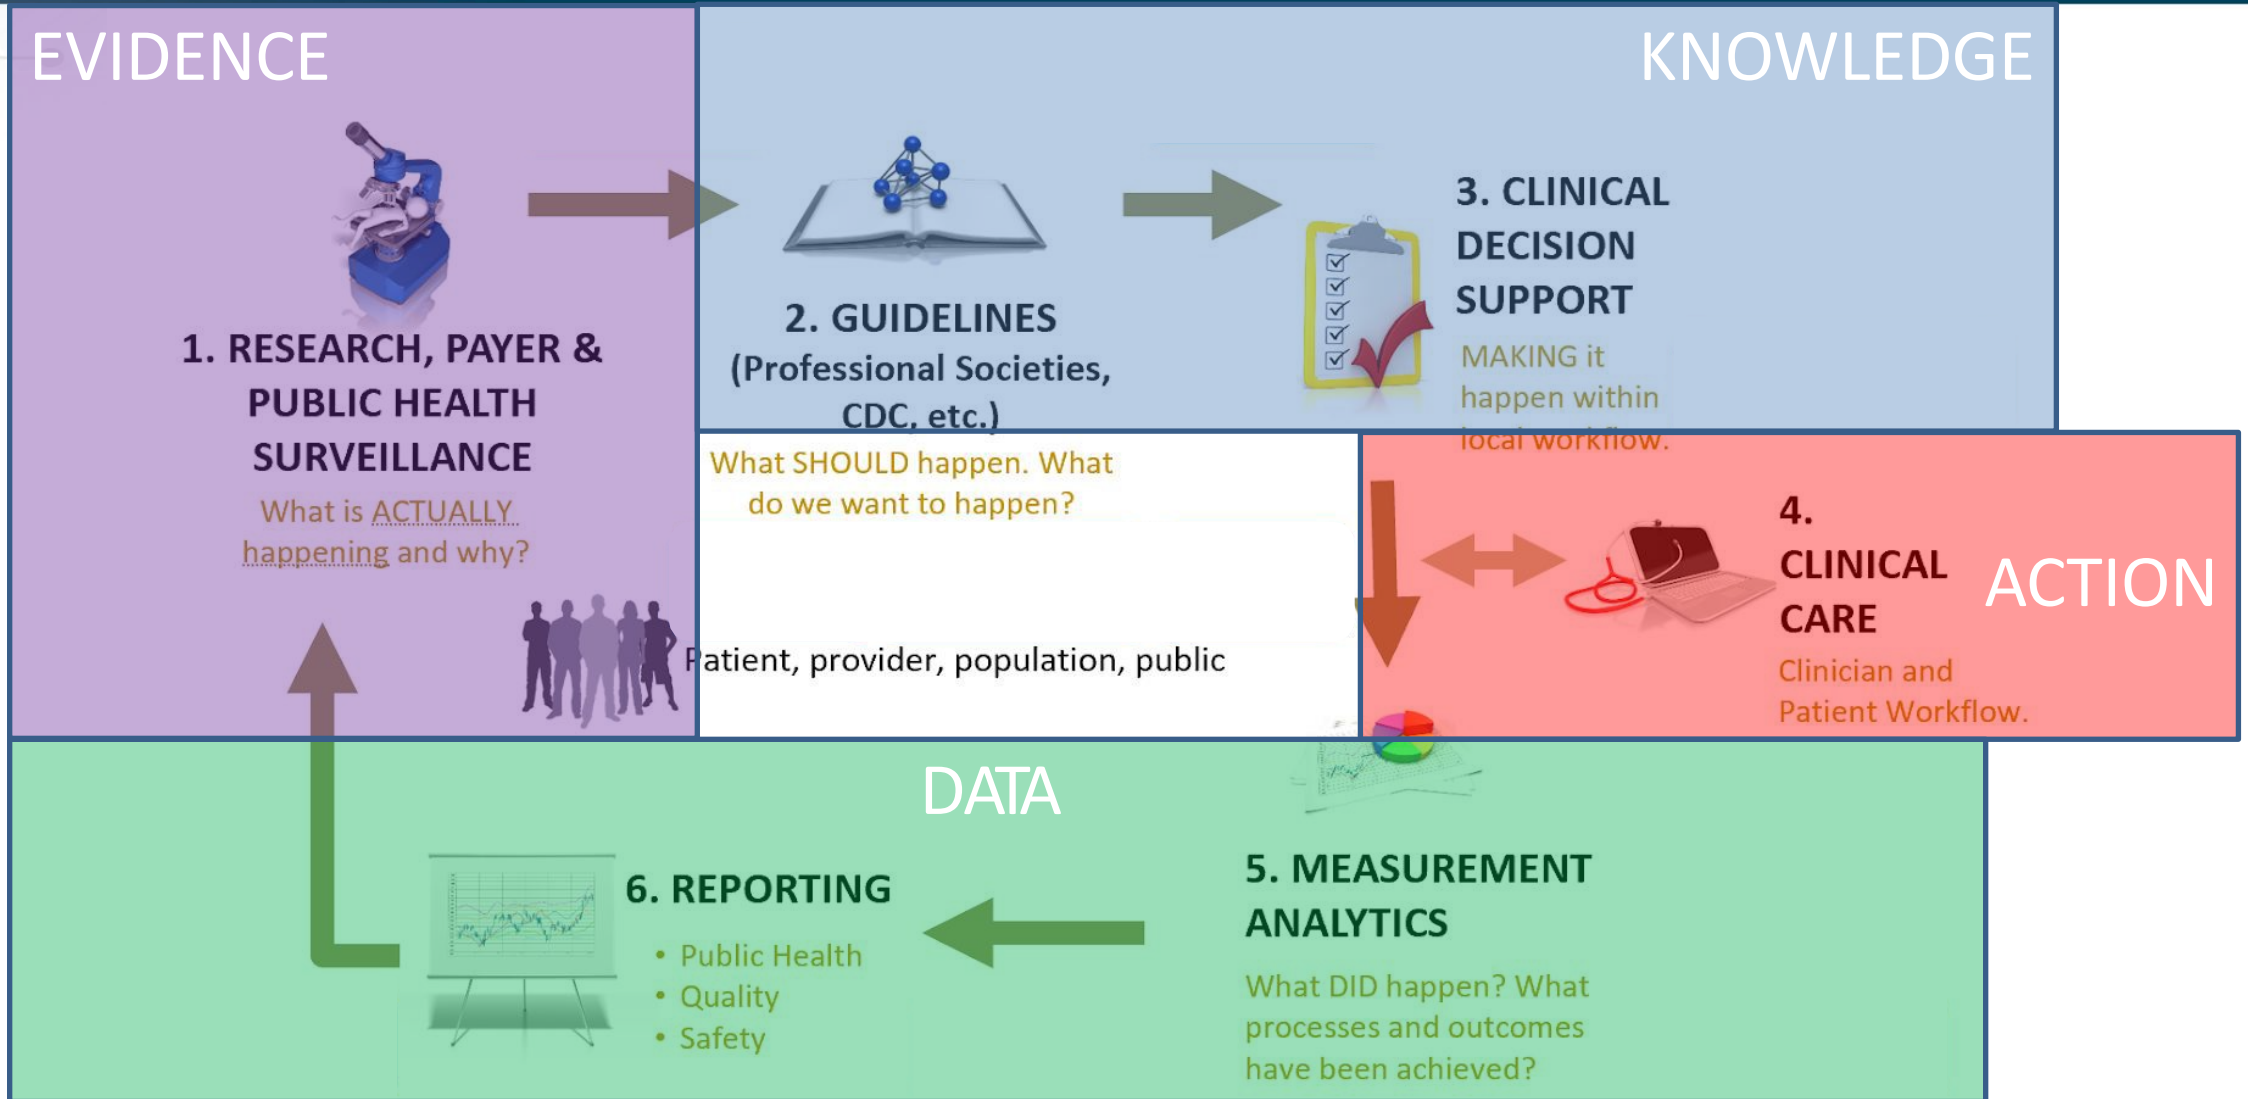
EVIDENCE

KNOWLEDGE

1. RESEARCH, PAYER & PUBLIC HEALTH SURVEILLANCE

What is ACTUALLY happening and why?

2. GUIDELINES (Professional Societies, CDC, etc.)

What SHOULD happen. What do we want to happen?

3. CLINICAL DECISION SUPPORT

MAKING it happen within local workflow.

Patient, provider, population, public

4. CLINICAL CARE

ACTION

Clinician and Patient Workflow.

DATA

6. REPORTING

• Public Health
• Quality
• Safety

5. MEASUREMENT ANALYTICS

What DID happen? What processes and outcomes have been achieved?